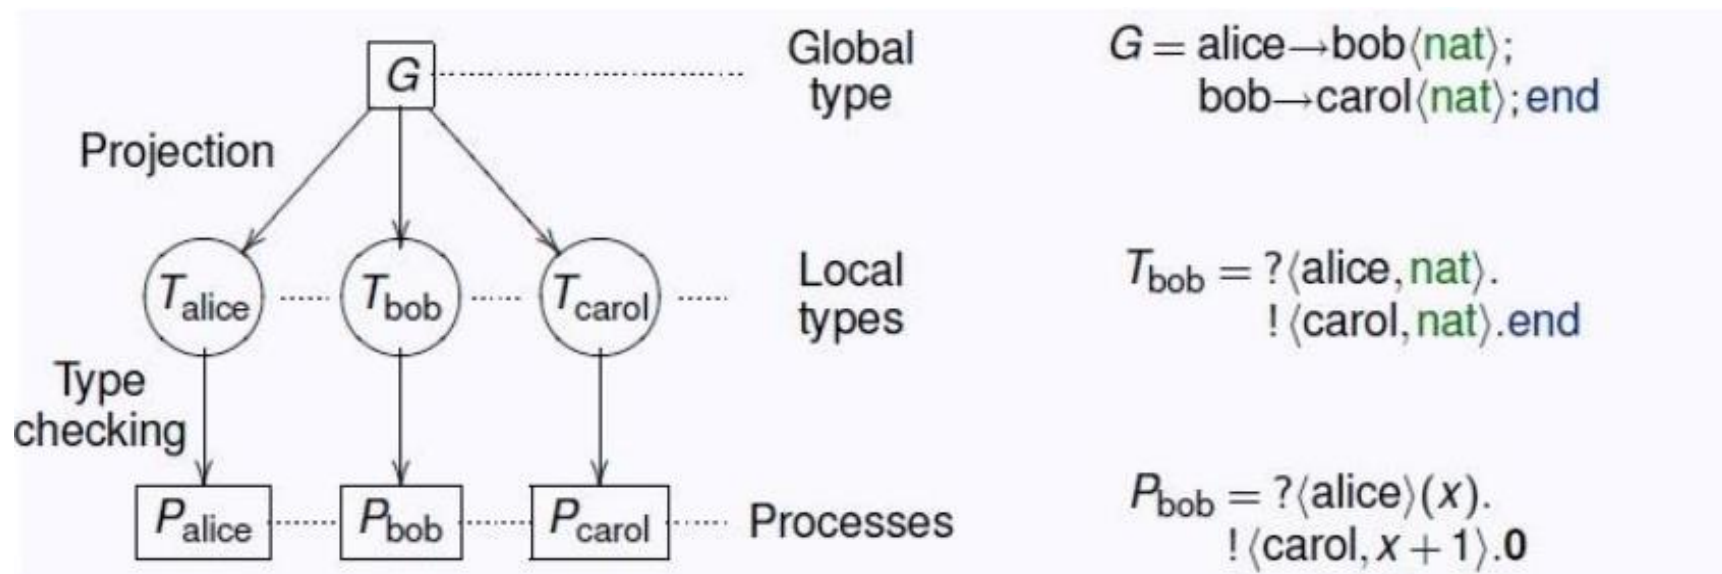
$G$

Projection

$T_{\text{alice}}$ $T_{\text{bob}}$ $T_{\text{carol}}$

Type checking

$P_{\text{alice}}$ $P_{\text{bob}}$ $P_{\text{carol}}$

Global type

Local types

Processes

$G = \text{alice} \rightarrow \text{bob}\langle \text{nat} \rangle;$
$\text{bob} \rightarrow \text{carol}\langle \text{nat} \rangle; \text{end}$

$T_{\text{bob}} = ?\langle \text{alice}, \text{nat} \rangle.$
$!\langle \text{carol}, \text{nat} \rangle.\text{end}$

$P_{\text{bob}} = ?\langle \text{alice} \rangle(x).$
$!\langle \text{carol}, x+1 \rangle.\mathbf{0}$